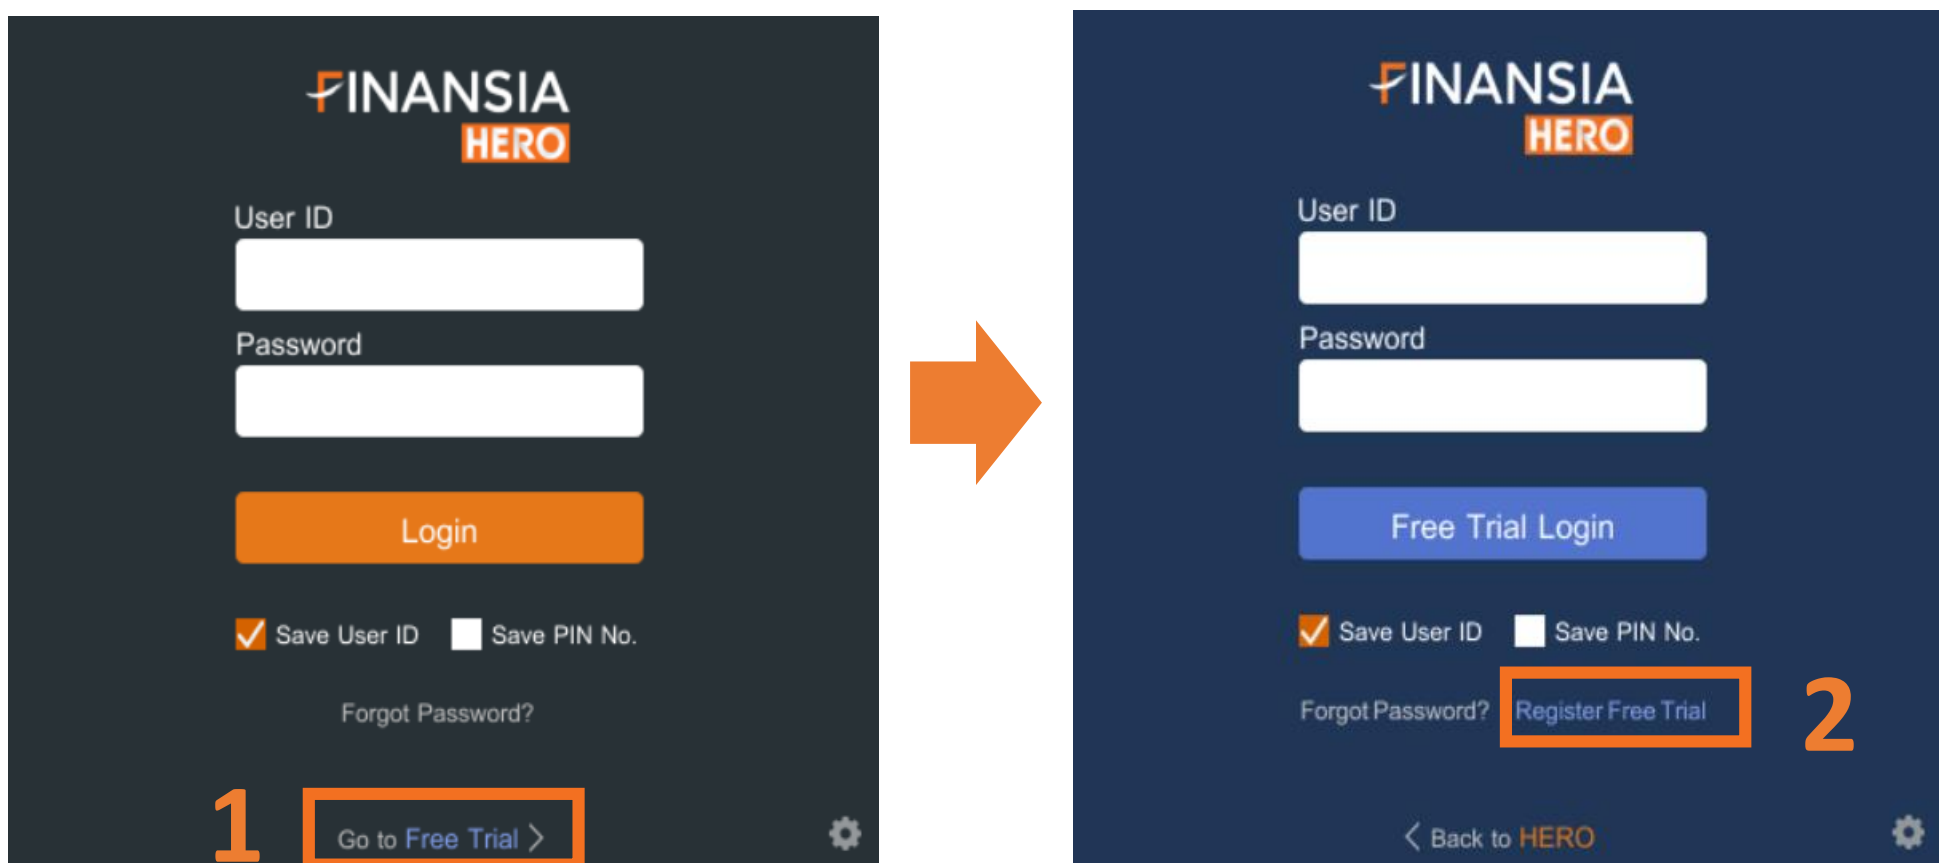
FINANSIA
HERO

User ID

Password

Login

Save User ID Save PIN No.

Forgot Password?

1

Go to Free Trial >

FINANSIA
HERO

User ID

Password

Free Trial Login

Save User ID Save PIN No.

Forgot Password? Register Free Trial

2

< Back to HERO